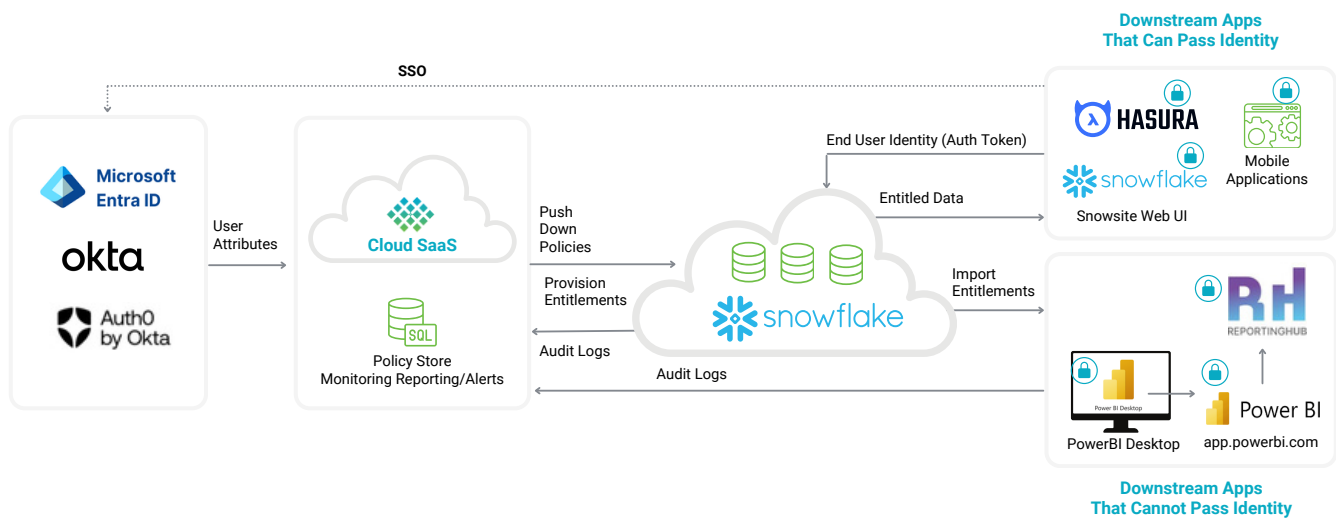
Downstream Apps
That Can Pass Identity

SSO

Microsoft
Entra ID

okta

Auth0
by Okta

User
Attributes

Cloud SaaS

SQL

Policy Store
Monitoring Reporting/Alerts

Push
Down
Policies

Provision
Entitlements

Audit Logs

Audit Logs

snowflake

End User Identity (Auth Token)

Entitled Data

Import
Entitlements

HASURA

snowflake

Snowsite Web UI

Mobile
Applications

REPORTINGHUB

Power BI Desktop

PowerBI Desktop

Power BI

app.powerbi.com

Downstream Apps
That Cannot Pass Identity